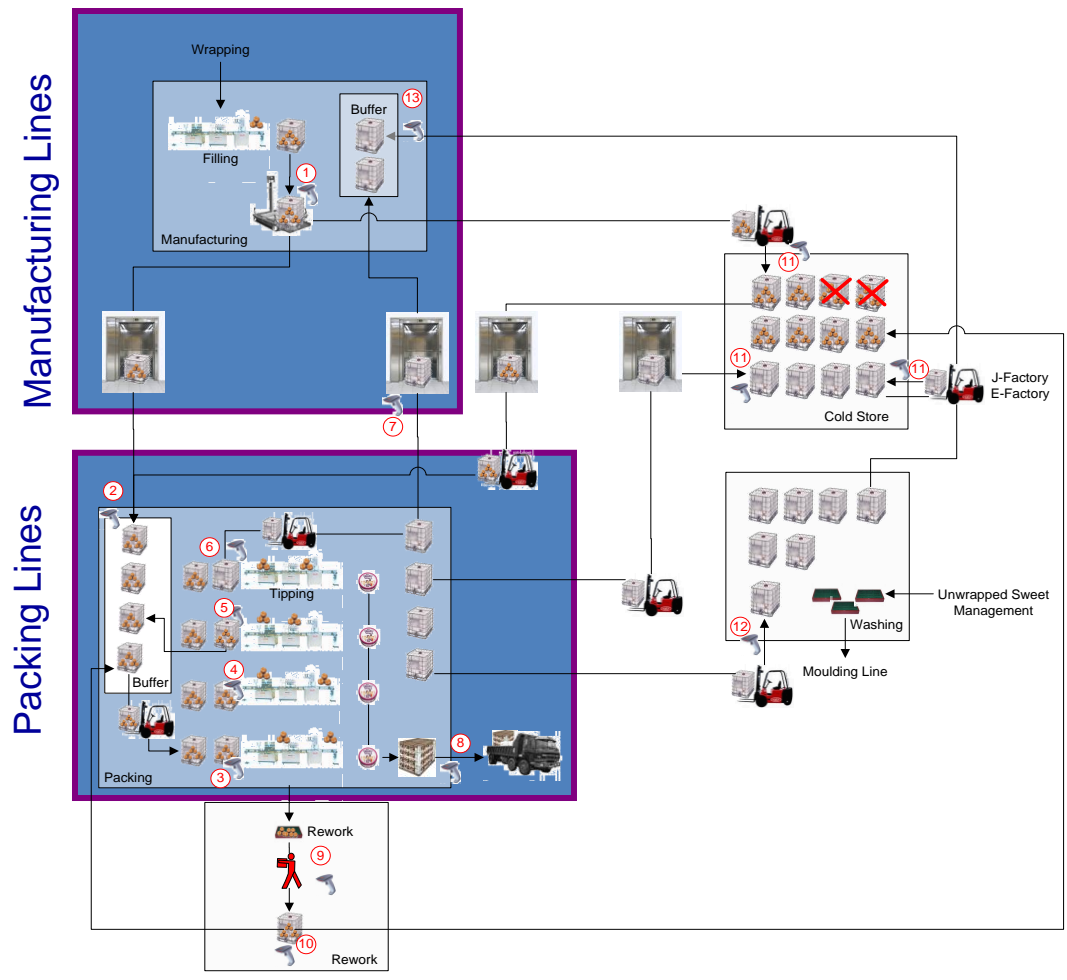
Manufacturing Lines

Wrapping

Buffer
13

Filling

1

Manufacturing

7

11

11

11

J-Factory
E-Factory

Cold Store

Packing Lines

2

6

Tipping

5

4

Buffer

3

Packing

8

Unwrapped Sweet Management

Washing

12

Moulding Line

Rework

9

10

Rework